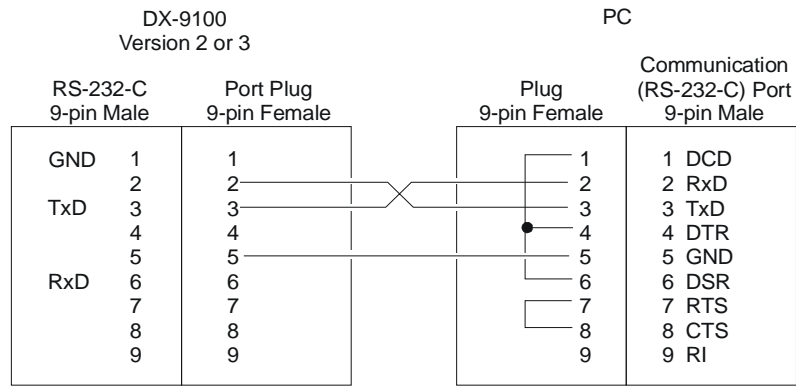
DX-9100
Version 2 or 3

PC

RS-232-C
9-pin Male

Port Plug
9-pin Female

Plug
9-pin Female

Communication
(RS-232-C) Port
9-pin Male

| RS-232-C 9-pin Male | | Port Plug 9-pin Female | Plug 9-pin Female | Communication (RS-232-C) Port 9-pin Male |
|---|---|---|---|---|
| GND | 1 | 1 | 1 | 1 DCD |
| | 2 | 2 | 2 | 2 RxD |
| TxD | 3 | 3 | 3 | 3 TxD |
| | 4 | 4 | 4 | 4 DTR |
| | 5 | 5 | 5 | 5 GND |
| RxD | 6 | 6 | 6 | 6 DSR |
| | 7 | 7 | 7 | 7 RTS |
| | 8 | 8 | 8 | 8 CTS |
| | 9 | 9 | 9 | 9 RI |